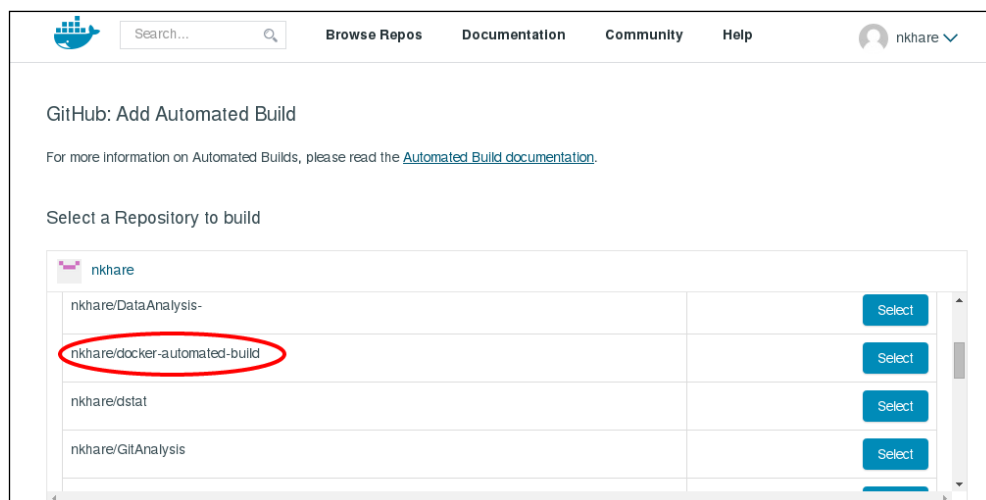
Search...

Browse Repos

Documentation

Community

Help

nkhare

GitHub: Add Automated Build

For more information on Automated Builds, please read the Automated Build documentation.

Select a Repository to build

nkhare

| | |
|---|---|
| nkhare/DataAnalysis- | Select |
| nkhare/docker-automated-build | Select |
| nkhare/dstat | Select |
| nkhare/GitAnalysis | Select |